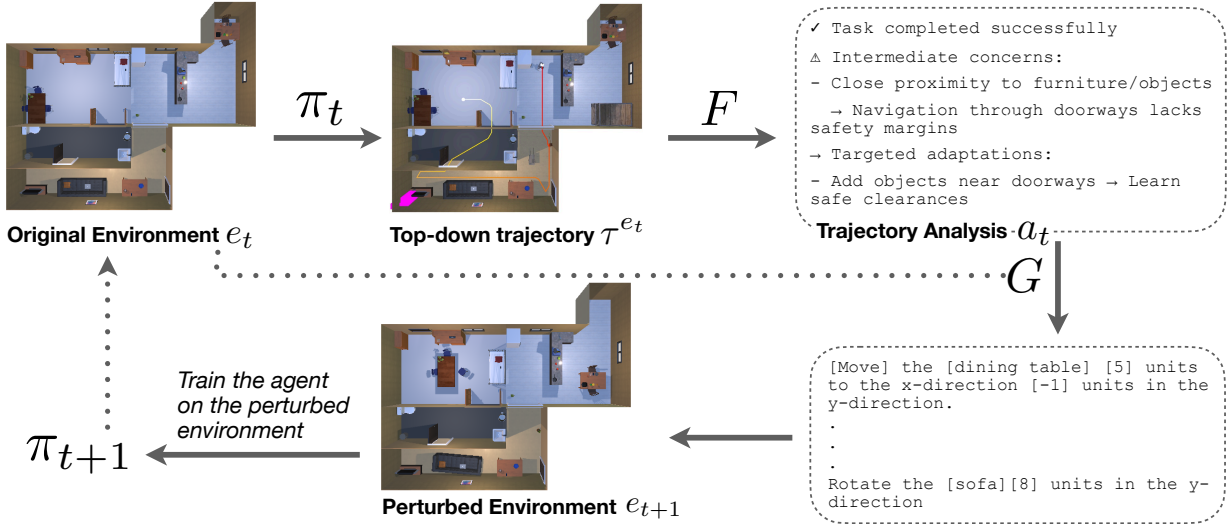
$\pi_t$

$F$

✓ Task completed successfully

⚠ Intermediate concerns:

- Close proximity to furniture/objects

→ Navigation through doorways lacks safety margins

→ Targeted adaptations:

- Add objects near doorways → Learn safe clearances

Original Environment $e_t$

Top-down trajectory $\tau^{e_t}$

Trajectory Analysis $a_t$

$G$

[Move] the [dining table] [5] units to the x-direction [-1] units in the y-direction.
.
.
.
Rotate the [sofa][8] units in the y-direction

Train the agent on the perturbed environment

$\pi_{t+1}$

Perturbed Environment $e_{t+1}$